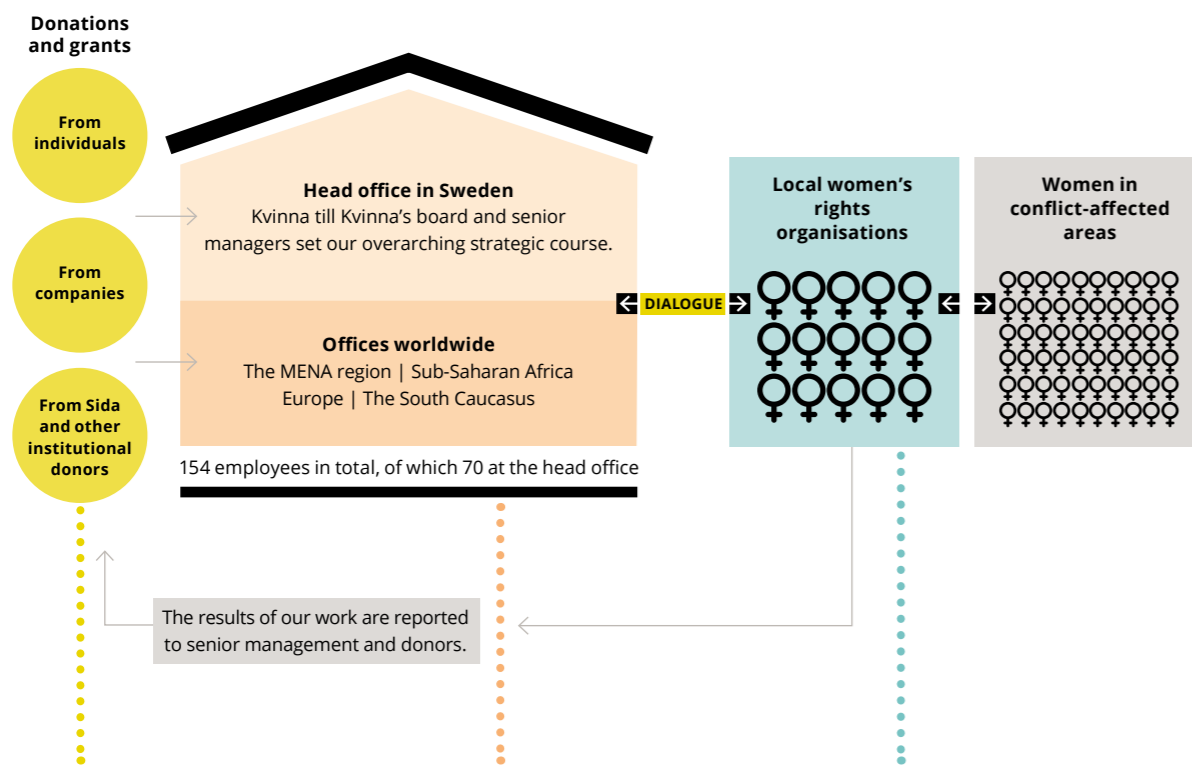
Donations and grants

From individuals

From companies

From Sida and other institutional donors

Head office in Sweden
Kvinna till Kvinna's board and senior managers set our overarching strategic course.

Offices worldwide
The MENA region | Sub-Saharan Africa
Europe | The South Caucasus

154 employees in total, of which 70 at the head office

DIALOGUE

Local women's rights organisations

Women in conflict-affected areas

The results of our work are reported to senior management and donors.